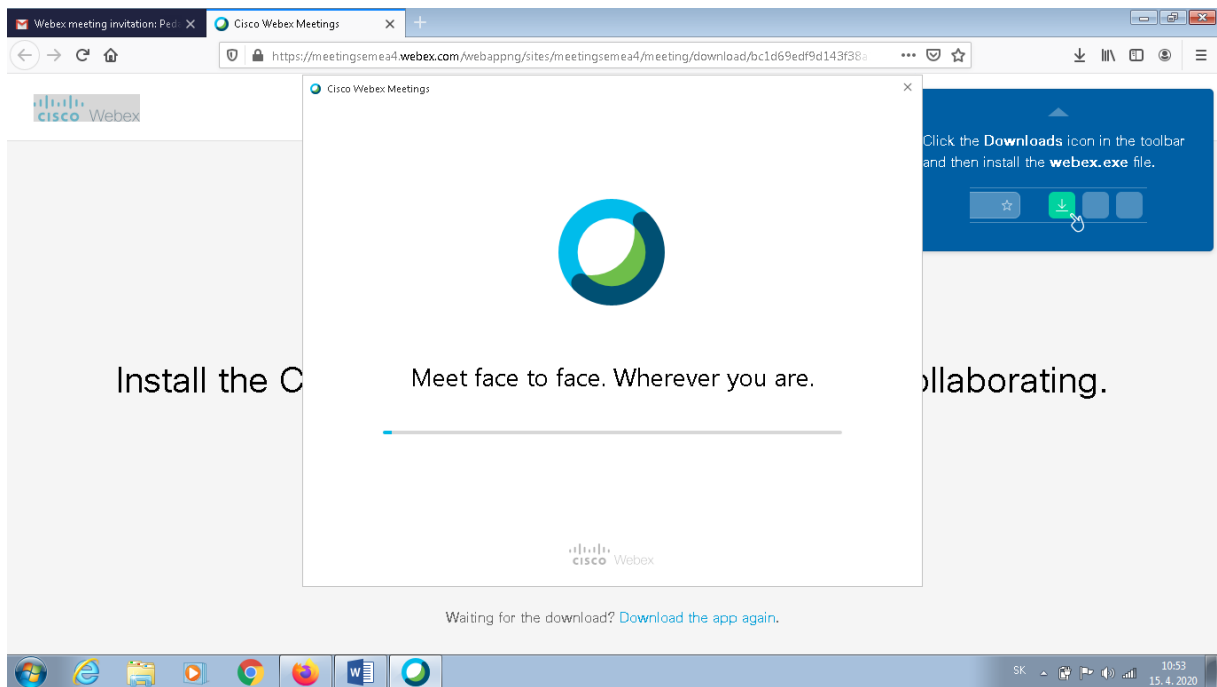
Webex meeting invitation: Ped
Cisco Webex Meetings
https://meetingsemea4.webex.com/webappng/sites/meetingsemea4/meeting/download/bc1d69edf9d143f38a

cisco Webex

Cisco Webex Meetings

Click the **Downloads** icon in the toolbar and then install the **webex.exe** file.

Install the C

llaborating.

Meet face to face. Wherever you are.

cisco Webex

Waiting for the download? Download the app again.

SK
10:53
15. 4. 2020